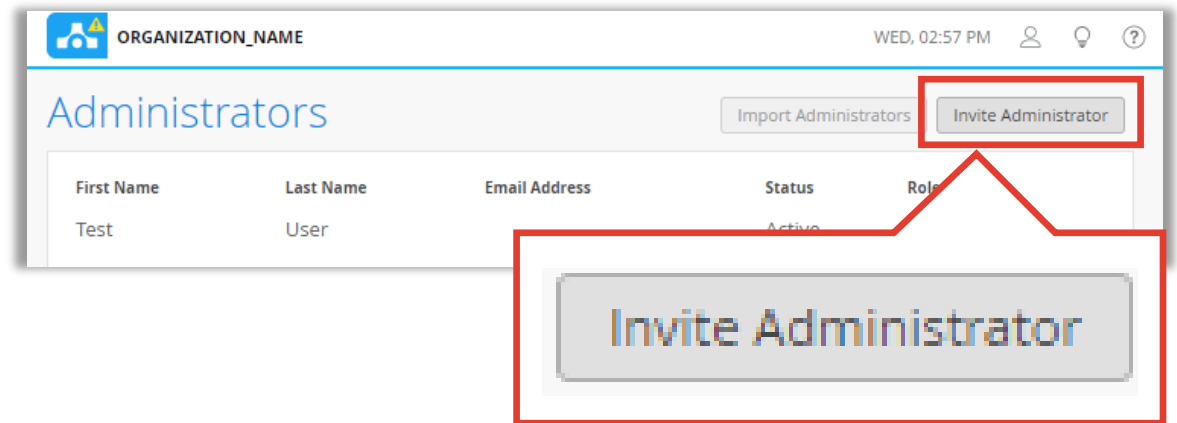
ORGANIZATION_NAME

WED, 02:57 PM

Administrators

Import Administrators

Invite Administrator

| First Name | Last Name | Email Address | Status | Role |
|---|---|---|---|---|
| Test | User | | Active | |

Invite Administrator